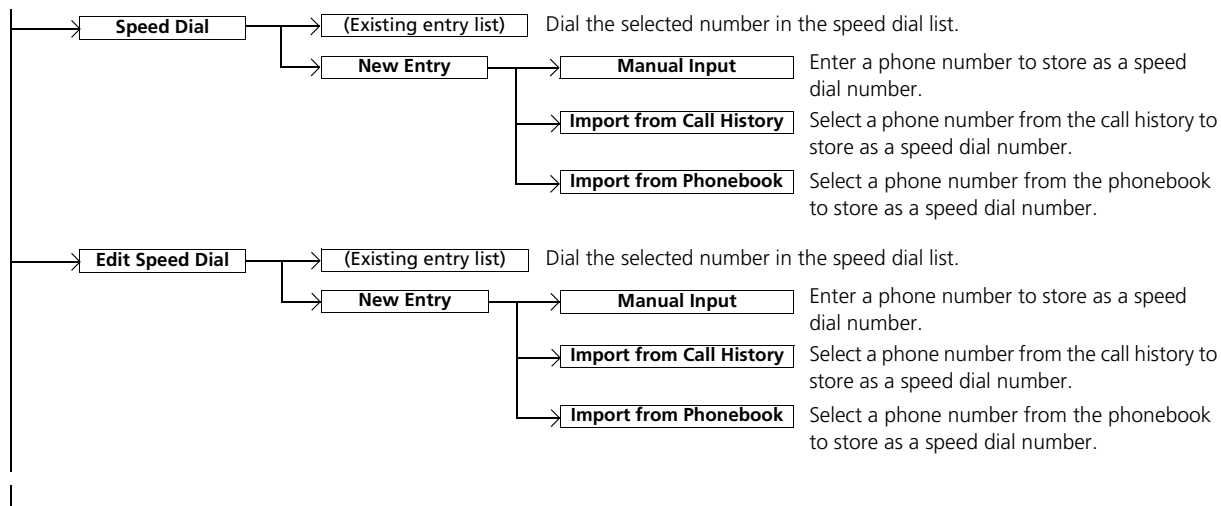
Speed Dial

(Existing entry list) Dial the selected number in the speed dial list.

New Entry

Manual Input Enter a phone number to store as a speed dial number.

Import from Call History Select a phone number from the call history to store as a speed dial number.

Import from Phonebook Select a phone number from the phonebook to store as a speed dial number.

Edit Speed Dial

(Existing entry list) Dial the selected number in the speed dial list.

New Entry

Manual Input Enter a phone number to store as a speed dial number.

Import from Call History Select a phone number from the call history to store as a speed dial number.

Import from Phonebook Select a phone number from the phonebook to store as a speed dial number.